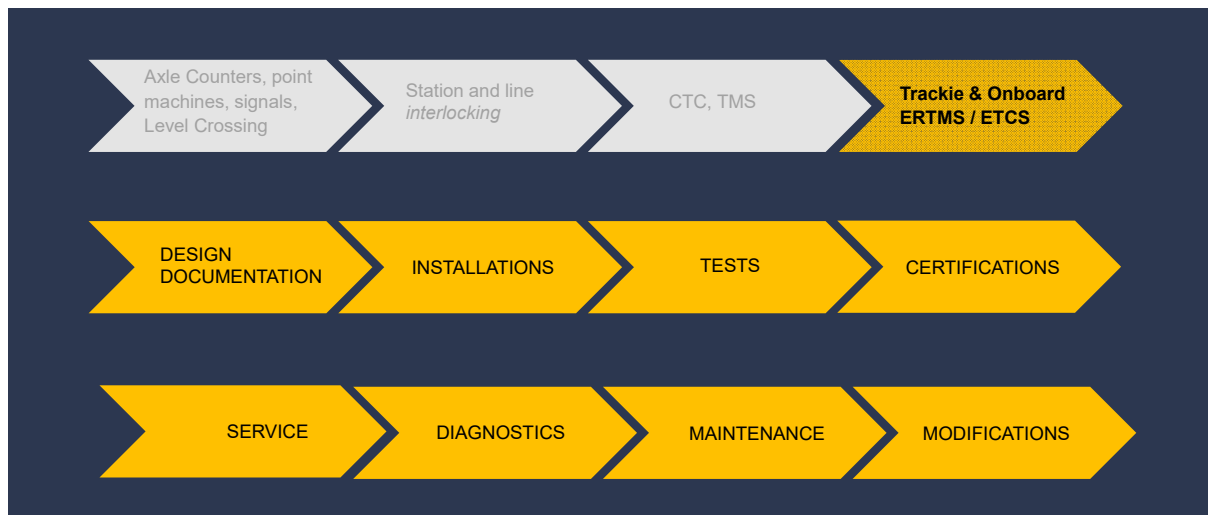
Axle Counters, point machines, signals, Level Crossing

Station and line *interlocking*

CTC, TMS

Trackie & Onboard ERTMS / ETCS

DESIGN DOCUMENTATION

INSTALLATIONS

TESTS

CERTIFICATIONS

SERVICE

DIAGNOSTICS

MAINTENANCE

MODIFICATIONS